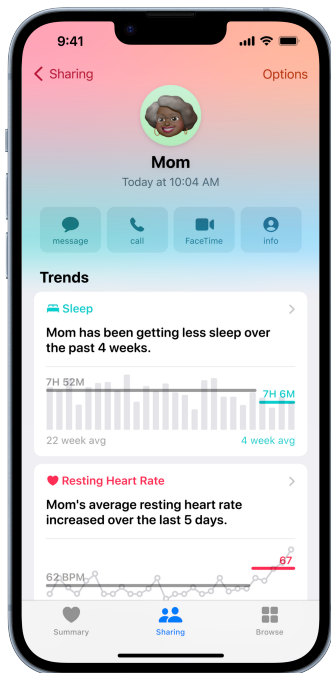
9:41

Sharing

Options

Mom

Today at 10:04 AM

message

call

FaceTime

info

Trends

Sleep

Mom has been getting less sleep over the past 4 weeks.

7H 52M

7H 6M

22 week avg

4 week avg

Resting Heart Rate

Mom's average resting heart rate increased over the last 5 days.

62 BPM

67

Summary

Sharing

Browse